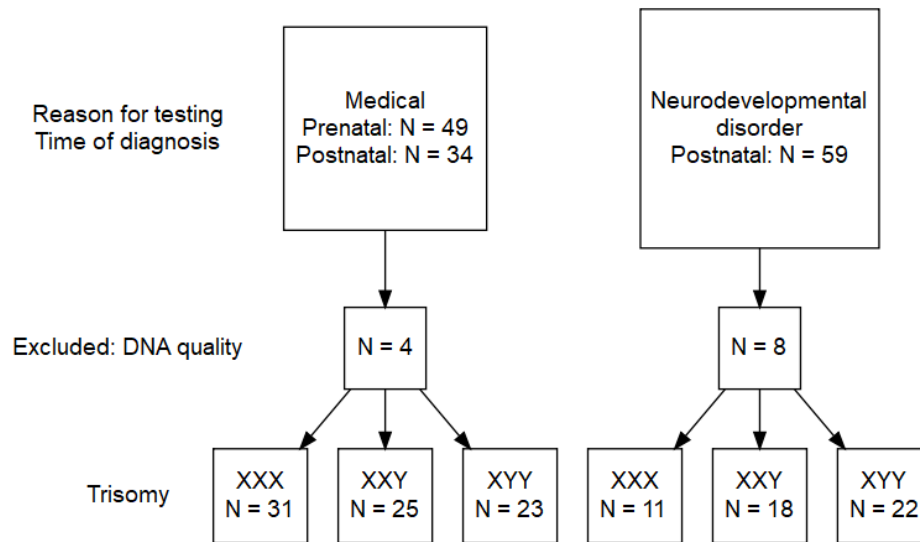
Reason for testing
Time of diagnosis

Medical
Prenatal: N = 49
Postnatal: N = 34

Neurodevelopmental disorder
Postnatal: N = 59

Excluded: DNA quality

N = 4

N = 8

Trisomy

XXX
N = 31

XXY
N = 25

XYY
N = 23

XXX
N = 11

XXY
N = 18

XYY
N = 22